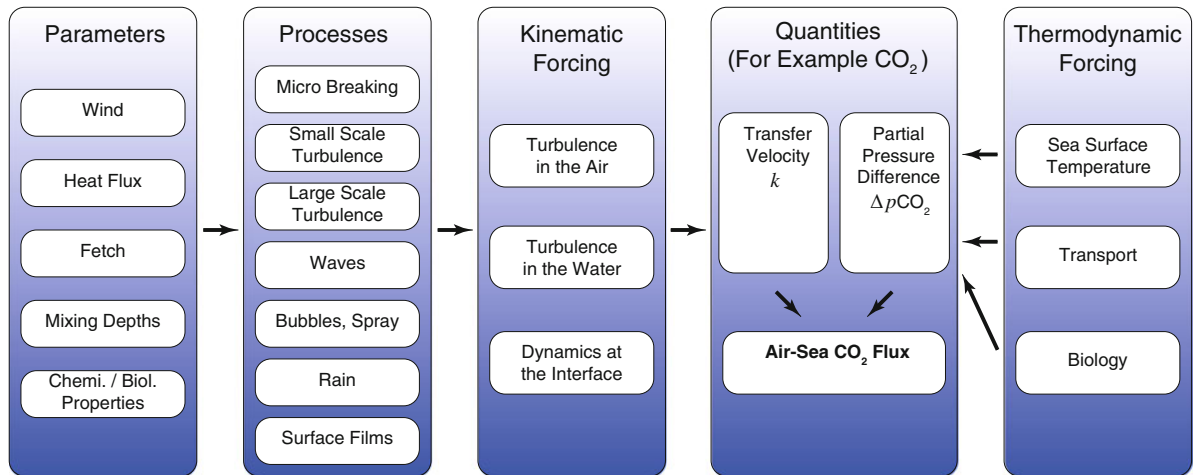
Parameters

Wind

Heat Flux

Fetch

Mixing Depths

Chemi. / Biol. Properties

Processes

Micro Breaking

Small Scale Turbulence

Large Scale Turbulence

Waves

Bubbles, Spray

Rain

Surface Films

Kinematic Forcing

Turbulence in the Air

Turbulence in the Water

Dynamics at the Interface

Quantities (For Example $CO_2$)

Transfer Velocity $k$

Partial Pressure Difference $\Delta p CO_2$

Air-Sea $CO_2$ Flux

Thermodynamic Forcing

Sea Surface Temperature

Transport

Biology